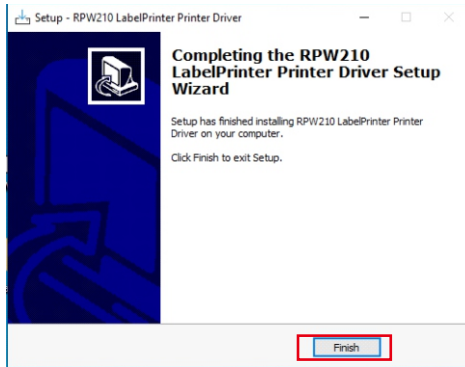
Setup - RPW210 LabelPrinter Printer Driver

Completing the RPW210 LabelPrinter Printer Driver Setup Wizard

Setup has finished installing RPW210 LabelPrinter Printer Driver on your computer.

Click Finish to exit Setup.

Finish